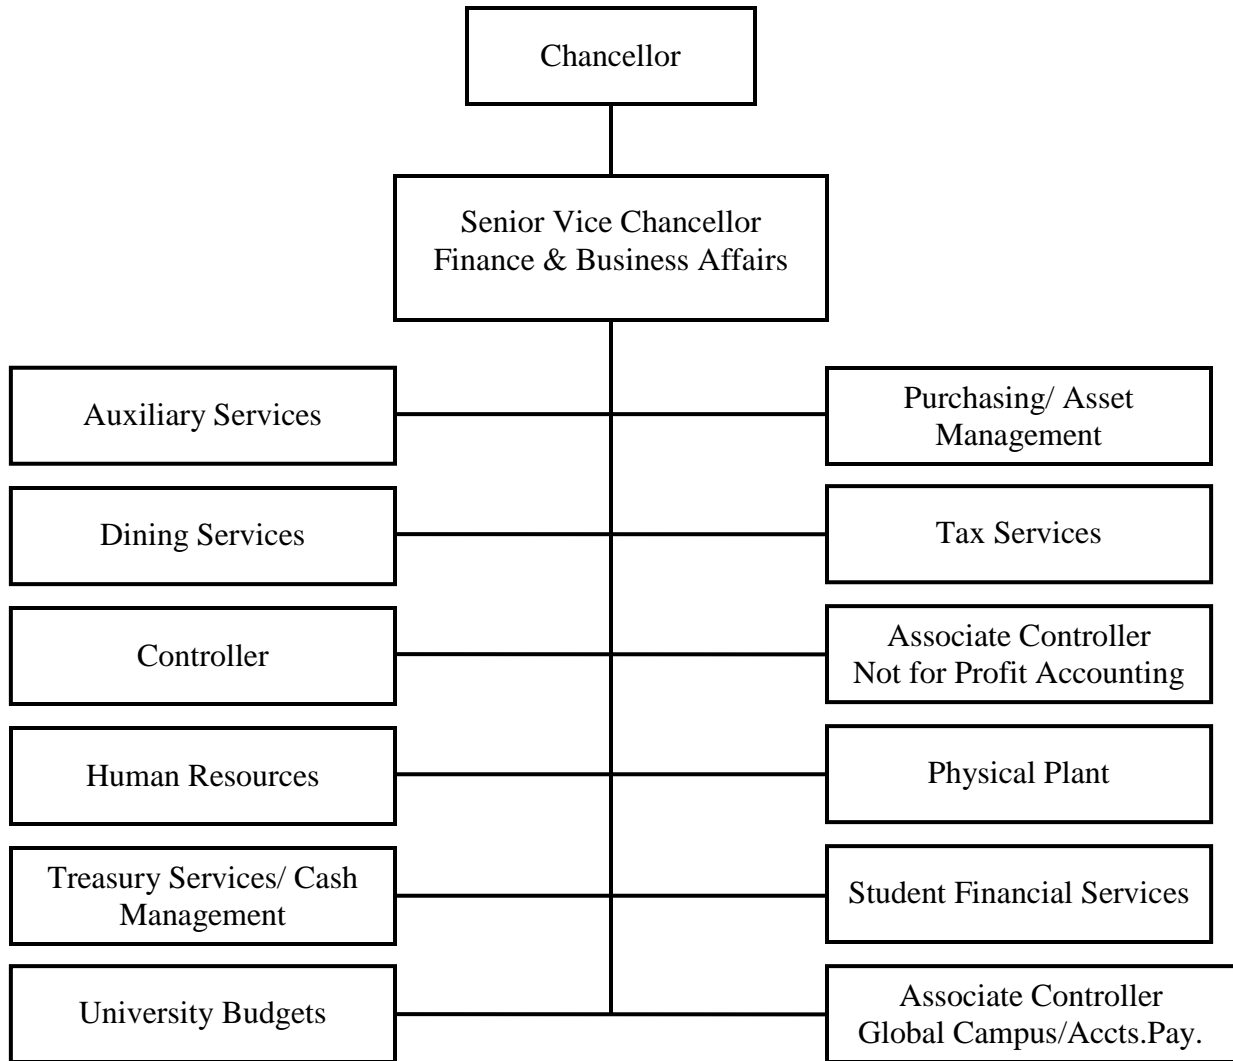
Chancellor

Senior Vice Chancellor
Finance & Business Affairs

Auxiliary Services

Purchasing/ Asset Management

Dining Services

Tax Services

Controller

Associate Controller
Not for Profit Accounting

Human Resources

Physical Plant

Treasury Services/ Cash Management

Student Financial Services

University Budgets

Associate Controller
Global Campus/Accts.Pay.